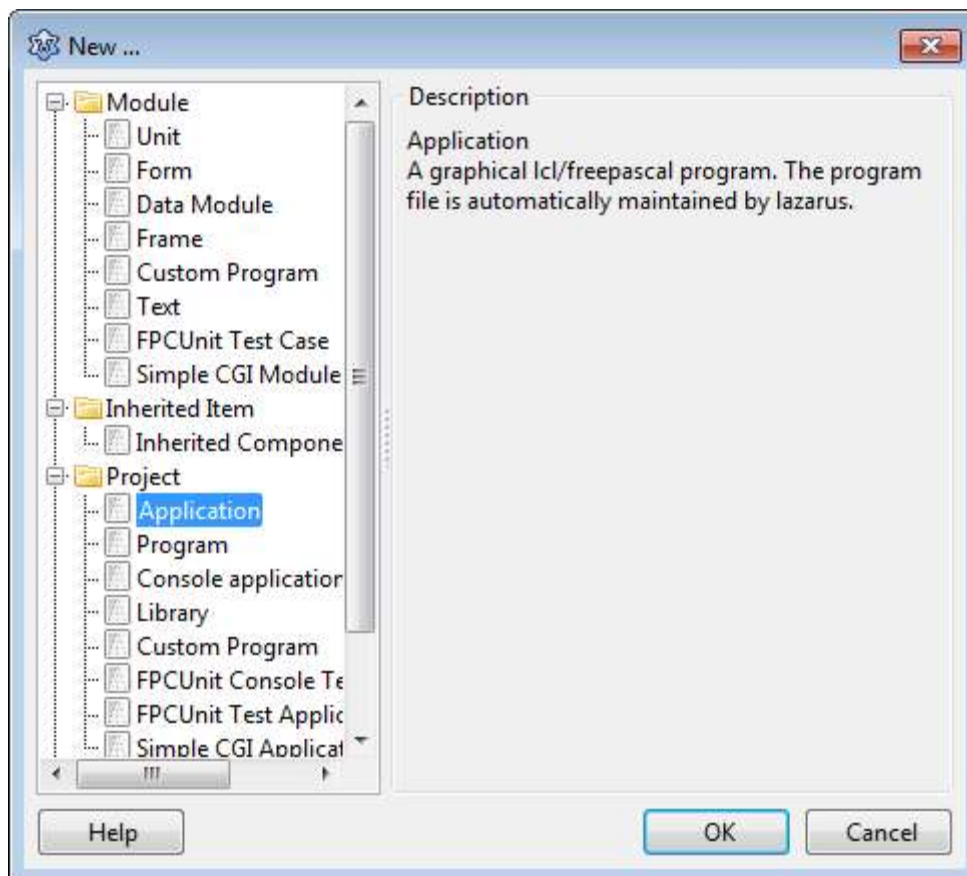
New ...

Module
Unit
Form
Data Module
Frame
Custom Program
Text
FPCUnit Test Case
Simple CGI Module
Inherited Item
Inherited Compone
Project
Application
Program
Console applicatior
Library
Custom Program
FPCUnit Console Te
FPCUnit Test Applic
Simple CGI Applicat

Description

Application
A graphical lcl/freepascal program. The program file is automatically maintained by lazarus.

Help

OK

Cancel